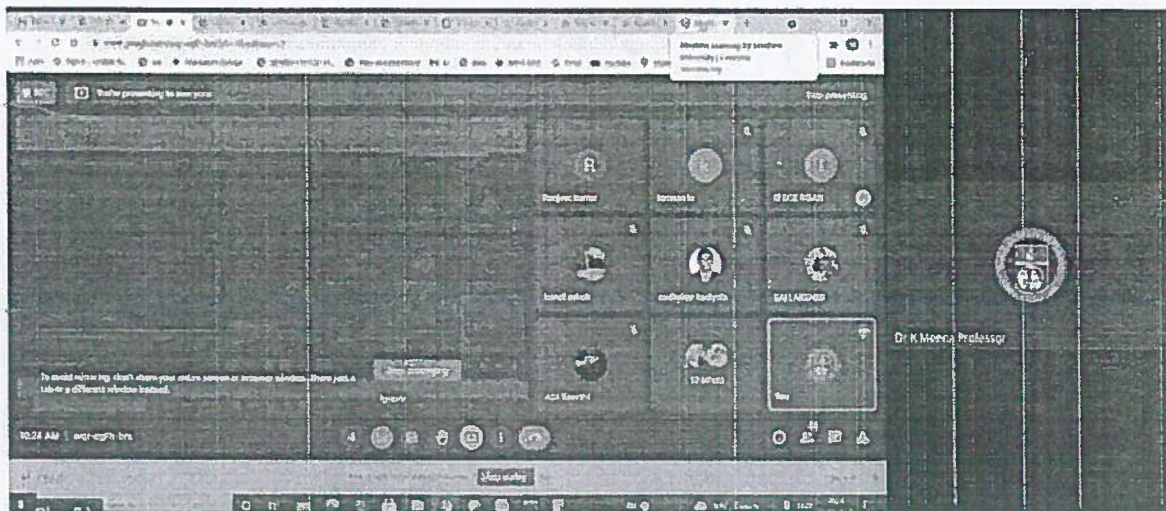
You're presenting to everyone

Stop presenting

To avoid mirroring, don't share your entire screen or browser window. Share just a tab or a different window instead.

Stop presenting

Ignore

You

10:24 AM | aqr-egnh-bra

Dr K Meena Professor

Stop sharing